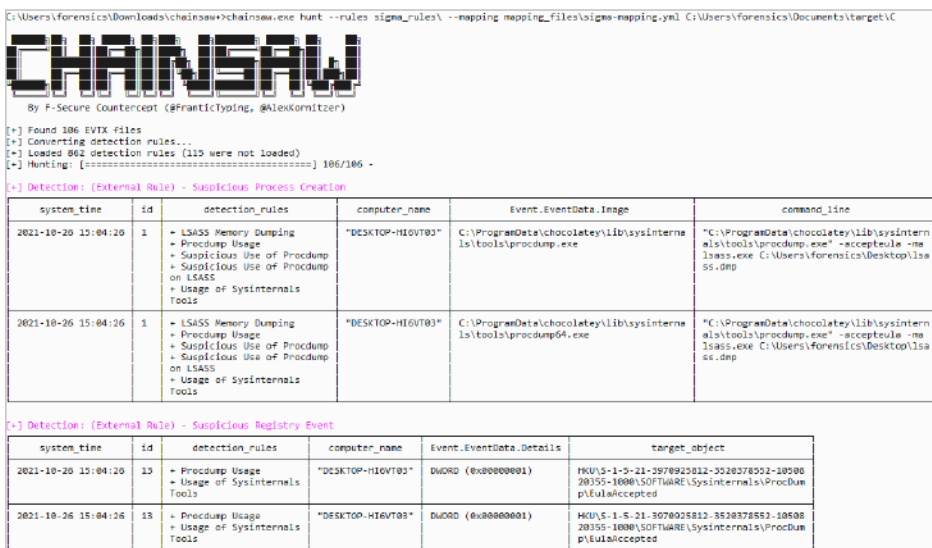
C:\Users\forensics\Downloads\chainsaw+>chainsaw.exe hunt --rules sigma_rules\ --mapping mapping_files\sigma-mapping.yml C:\Users\forensics\Documents\target\C

CHAINSAW

By F-Secure Countercept (@FranticTyping, @AlexKornitzer)

[+] Found 106 EVTX files
[+] Converting detection rules...
[+] Loaded 862 detection rules (115 were not loaded)
[+] Hunting: [========================================] 106/106 -

[+] Detection: (External Rule) - Suspicious Process Creation

| system_time | id | detection_rules | computer_name | Event.EventData.Image | command_line |
|---|---|---|---|---|---|
| 2021-10-26 15:04:26 | 1 | + LSASS Memory Dumping + Procdump Usage + Suspicious Use of Procdump + Suspicious Use of Procdump on LSASS + Usage of Sysinternals Tools | "DESKTOP-HI6VT03" | C:\ProgramData\chocolatey\lib\sysinternals\tools\procdump.exe | "C:\ProgramData\chocolatey\lib\sysinternals\tools\procdump.exe" -accepteula -ma lsass.exe C:\Users\forensics\Desktop\lsass.dmp |
| 2021-10-26 15:04:26 | 1 | + LSASS Memory Dumping + Procdump Usage + Suspicious Use of Procdump + Suspicious Use of Procdump on LSASS + Usage of Sysinternals Tools | "DESKTOP-HI6VT03" | C:\ProgramData\chocolatey\lib\sysinternals\tools\procdump64.exe | "C:\ProgramData\chocolatey\lib\sysinternals\tools\procdump.exe" -accepteula -ma lsass.exe C:\Users\forensics\Desktop\lsass.dmp |

[+] Detection: (External Rule) - Suspicious Registry Event

| system_time | id | detection_rules | computer_name | Event.EventData.Details | target_object |
|---|---|---|---|---|---|
| 2021-10-26 15:04:26 | 13 | + Procdump Usage + Usage of Sysinternals Tools | "DESKTOP-HI6VT03" | DWORD (0x00000001) | HKU\S-1-5-21-3970925812-3520378552-1050820355-1000\SOFTWARE\Sysinternals\ProcDump\EulaAccepted |
| 2021-10-26 15:04:26 | 13 | + Procdump Usage + Usage of Sysinternals Tools | "DESKTOP-HI6VT03" | DWORD (0x00000001) | HKU\S-1-5-21-3970925812-3520378552-1050820355-1000\SOFTWARE\Sysinternals\ProcDump\EulaAccepted |